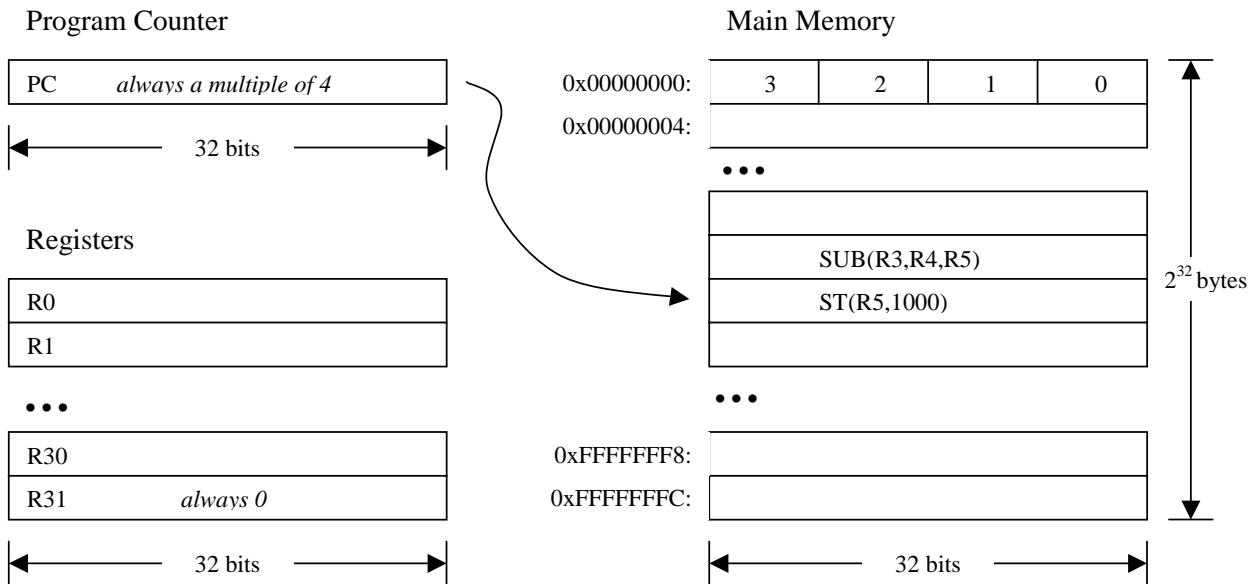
Program Counter

PC *always a multiple of 4*

32 bits

Registers

R0

R1

•••

R30

R31 *always 0*

32 bits

Main Memory

0x00000000:

| 3 | 2 | 1 | 0 |
|---|---|---|---|

0x00000004:

•••

SUB(R3,R4,R5)

ST(R5,1000)

•••

0xFFFFFFF8:

0xFFFFFFFC:

32 bits

$2^{32}$ bytes